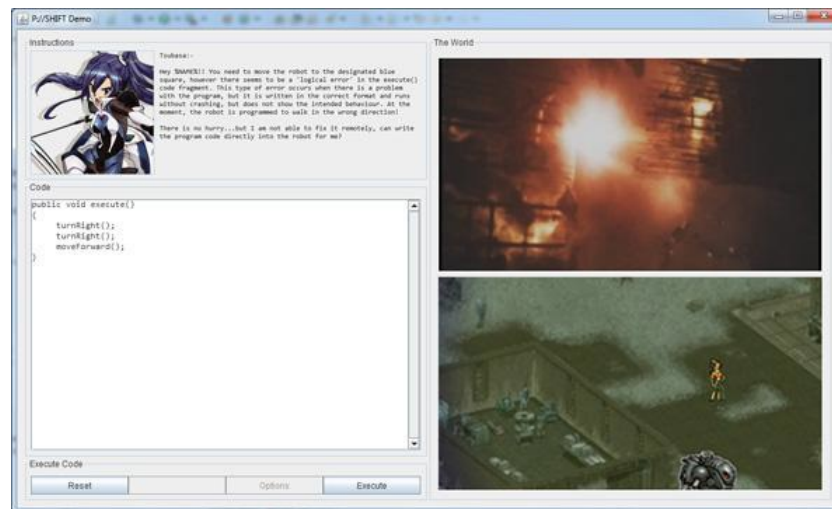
P://SHIFT Demo

Instructions

Tsubasa:-

Hey SNAPER!! You need to move the robot to the designated blue square, however there seems to be a 'logical error' in the execute() code fragment. This type of error occurs when there is a problem with the program, but it is written in the correct format and runs without crashing, but does not show the intended behaviour. At the moment, the robot is programmed to walk in the wrong direction!

There is no hurry...but I am not able to fix it remotely, can write the program code directly into the robot for me?

Code

public void execute()
{
turnRight();
turnRight();
moveForward();
}

Execute Code

Reset

Options

Execute

The World